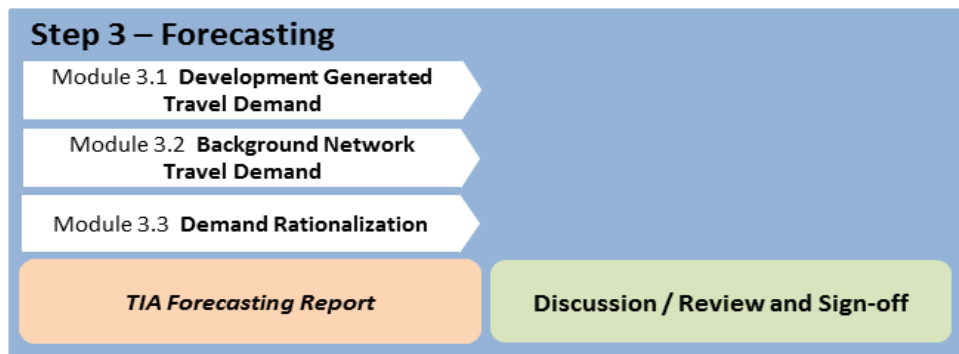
Step 3 – Forecasting

Module 3.1 **Development Generated Travel Demand**

Module 3.2 **Background Network Travel Demand**

Module 3.3 **Demand Rationalization**

*TIA Forecasting Report*

Discussion / Review and Sign-off